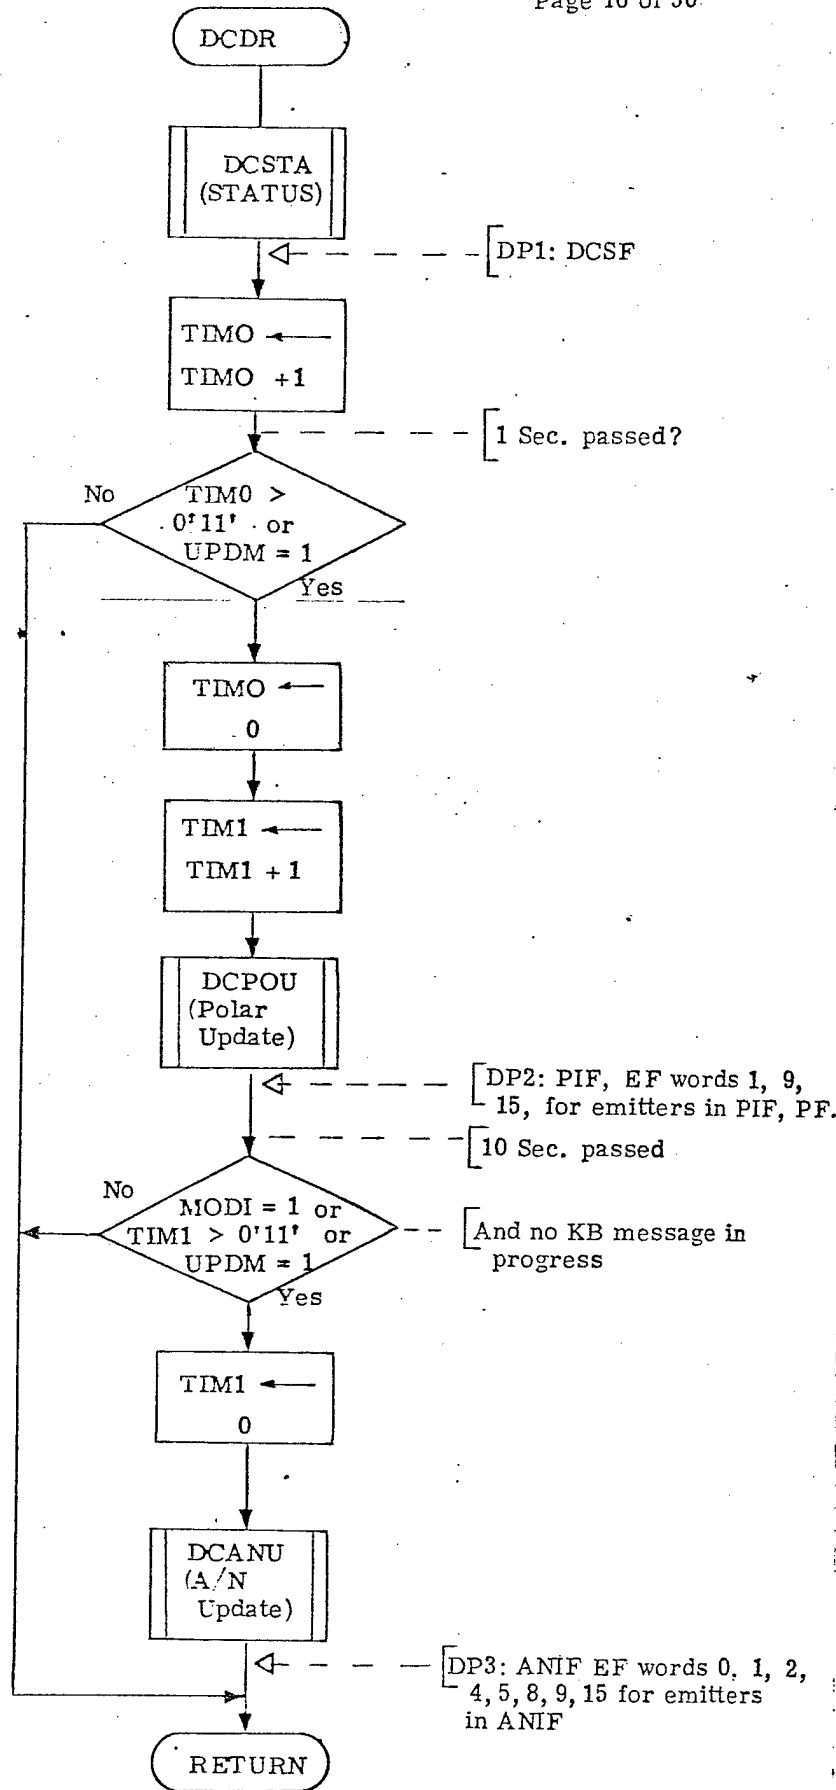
Page 16 of 30

DCDR

DCSTA (STATUS)

DP1: DCSF

TIMO ← TIMO +1

1 Sec. passed?

No

TIM0 > 0'11' or UPDM = 1

Yes

TIMO ← 0

TIM1 ← TIM1 + 1

DCPOU (Polar Update)

DP2: PIF, EF words 1, 9, 15, for emitters in PIF, PF.

10 Sec. passed

No

MODI = 1 or TIM1 > 0'11' or UPDM = 1

And no KB message in progress

Yes

TIM1 ← 0

DCANU (A/N Update)

DP3: ANIF EF words 0, 1, 2, 4, 5, 8, 9, 15 for emitters in ANIF

RETURN